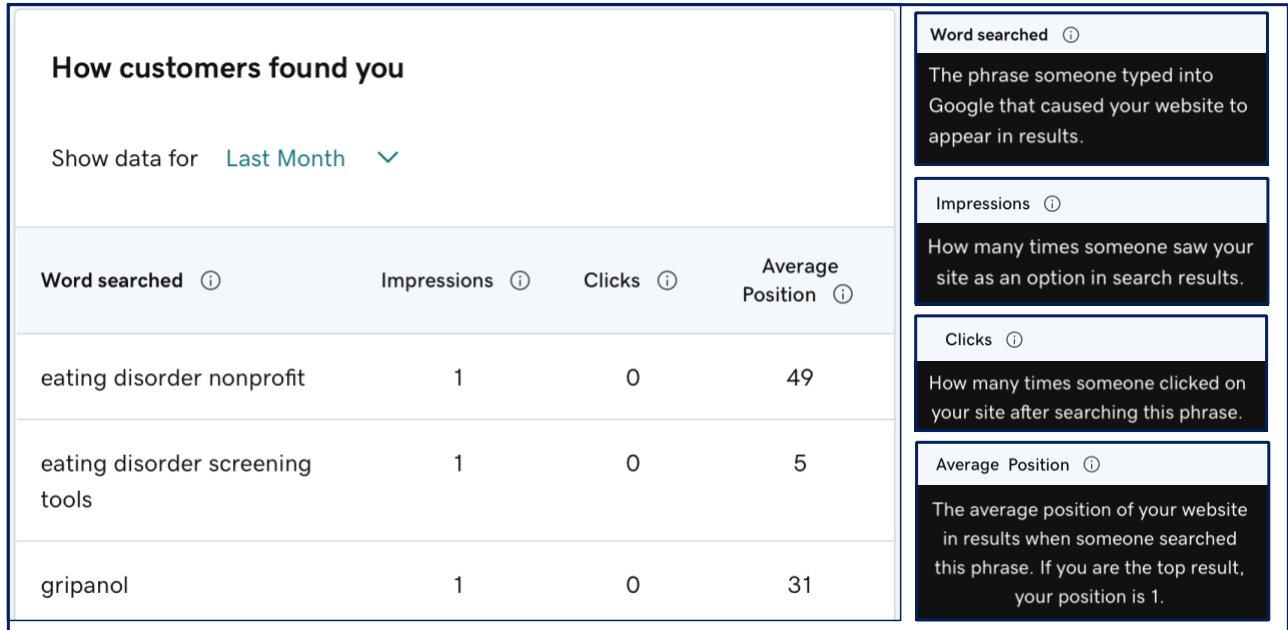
How customers found you

Show data for Last Month

| Word searched ⓘ | Impressions ⓘ | Clicks ⓘ | Average Position ⓘ |
|---|---|---|---|
| eating disorder nonprofit | 1 | 0 | 49 |
| eating disorder screening tools | 1 | 0 | 5 |
| gripanol | 1 | 0 | 31 |

Word searched ⓘ

The phrase someone typed into Google that caused your website to appear in results.

Impressions ⓘ

How many times someone saw your site as an option in search results.

Clicks ⓘ

How many times someone clicked on your site after searching this phrase.

Average Position ⓘ

The average position of your website in results when someone searched this phrase. If you are the top result, your position is 1.